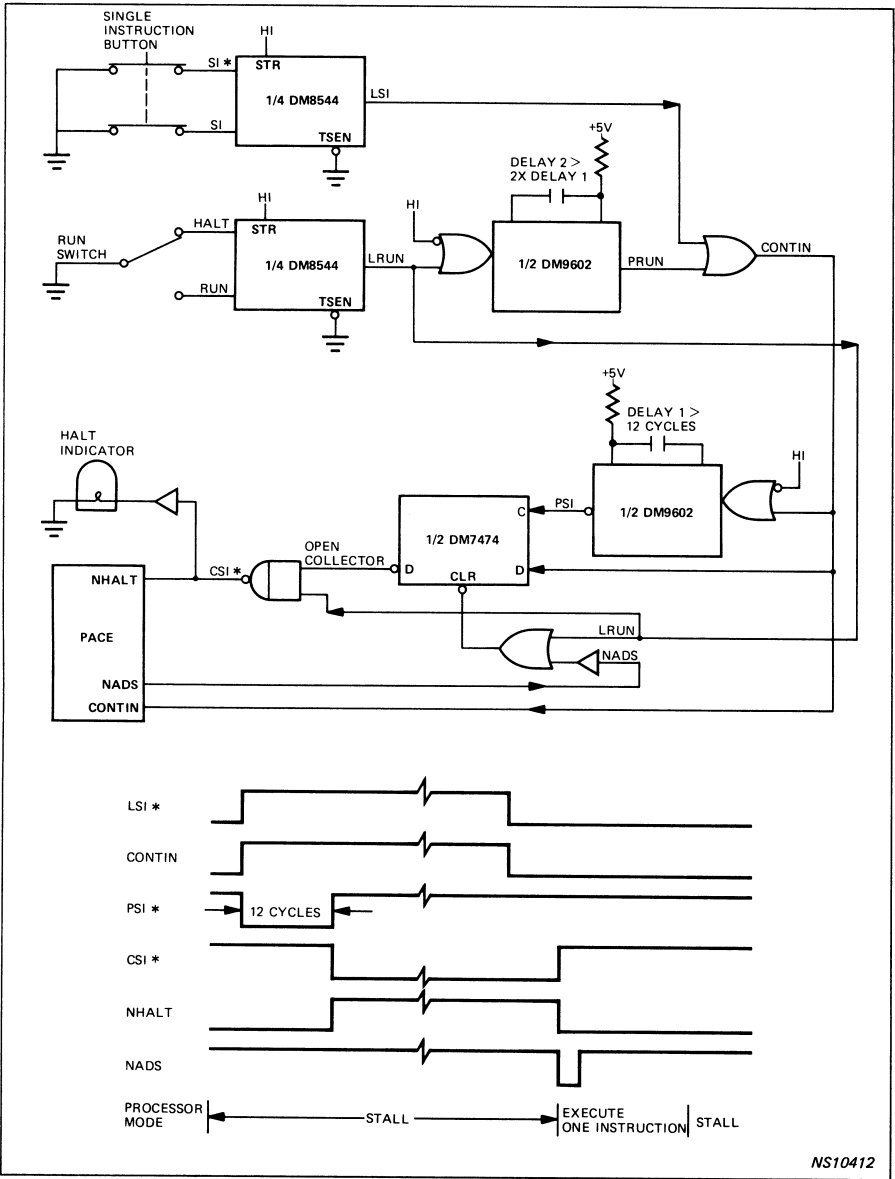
SINGLE INSTRUCTION BUTTON

SI ∗

SI

HI

STR

1/4 DM8544

TSEN

LSI

+5V

DELAY 2 > 2X DELAY 1

RUN SWITCH

HALT

RUN

HI

STR

1/4 DM8544

TSEN

LRUN

HI

1/2 DM9602

PRUN

CONTIN

+5V

DELAY 1 > 12 CYCLES

HALT INDICATOR

HI

PSI

1/2 DM9602

1/2 DM7474

C

D

D

CLR

OPEN COLLECTOR

CSI ∗

NHALT

PACE

NADS

CONTIN

LRUN

NADS

LSI ∗

CONTIN

PSI ∗

12 CYCLES

CSI ∗

NHALT

NADS

PROCESSOR MODE

STALL

EXECUTE ONE INSTRUCTION

STALL

NS10412